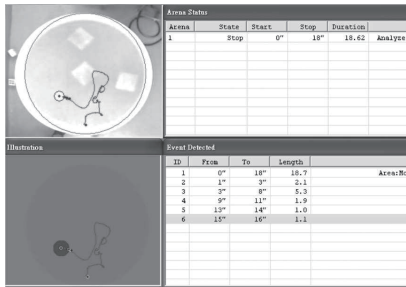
Arena Status

| Arena | State | Start | Stop | Duration | |
|---|---|---|---|---|---|
| 1 | Stop | 0" | 18" | 18.62 | Analyze |

Illustration

Event Detected

| ID | From | To | Length | |
|---|---|---|---|---|
| 1 | 0" | 18" | 18.7 | Area:Mo |
| 2 | 1" | 3" | 2.1 | |
| 3 | 3" | 8" | 5.3 | |
| 4 | 9" | 11" | 1.9 | |
| 5 | 13" | 14" | 1.0 | |
| 6 | 15" | 16" | 1.1 | |